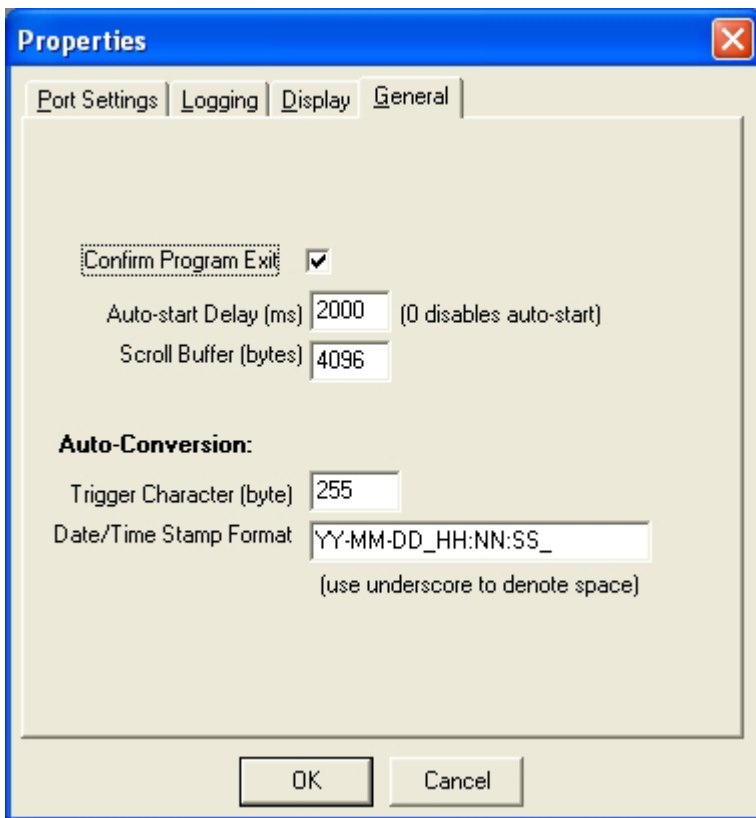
Properties

Port Settings | Logging | Display | General

Confirm Program Exit

Auto-start Delay (ms) 2000 (0 disables auto-start)

Scroll Buffer (bytes) 4096

Auto-Conversion:

Trigger Character (byte) 255

Date/Time Stamp Format YY-MM-DD_HH:NN:SS_

(use underscore to denote space)

OK

Cancel